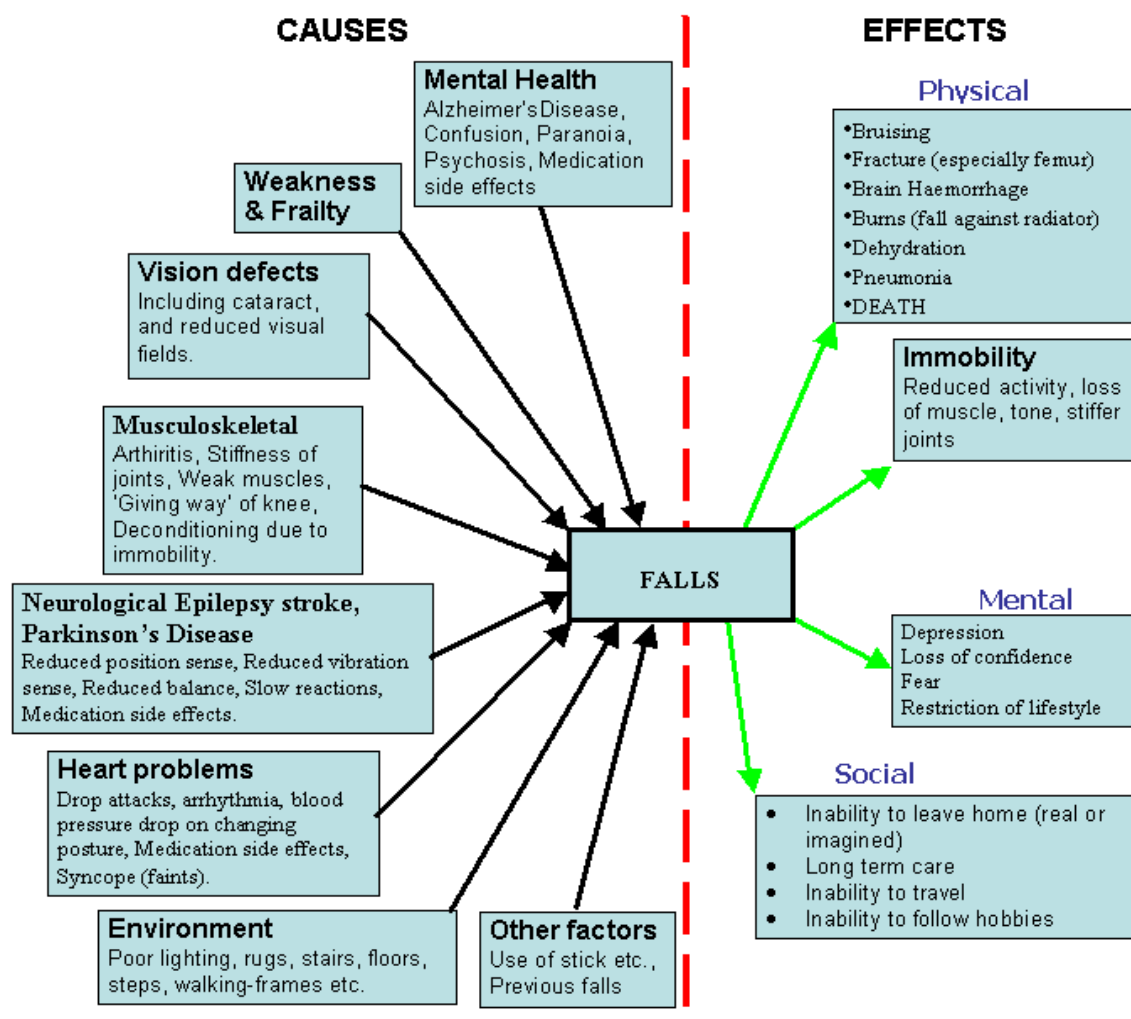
CAUSES

EFFECTS

Mental Health
Alzheimer'sDisease, Confusion, Paranoia, Psychosis, Medication side effects

Weakness & Frailty

Vision defects
Including cataract, and reduced visual fields.

Musculoskeletal
Arthiritis, Stiffness of joints, Weak muscles, 'Giving way' of knee, Deconditioning due to immobility.

Neurological Epilepsy stroke, Parkinson's Disease
Reduced position sense, Reduced vibration sense, Reduced balance, Slow reactions, Medication side effects.

Heart problems
Drop attacks, arrhythmia, blood pressure drop on changing posture, Medication side effects, Syncope (faints).

Environment
Poor lighting, rugs, stairs, floors, steps, walking-frames etc.

Other factors
Use of stick etc., Previous falls

FALLS

Physical
•Bruising
•Fracture (especially femur)
•Brain Haemorrhage
•Burns (fall against radiator)
•Dehydration
•Pneumonia
•DEATH

Immobility
Reduced activity, loss of muscle, tone, stiffer joints

Mental
Depression
Loss of confidence
Fear
Restriction of lifestyle

Social
• Inability to leave home (real or imagined)
• Long term care
• Inability to travel
• Inability to follow hobbies